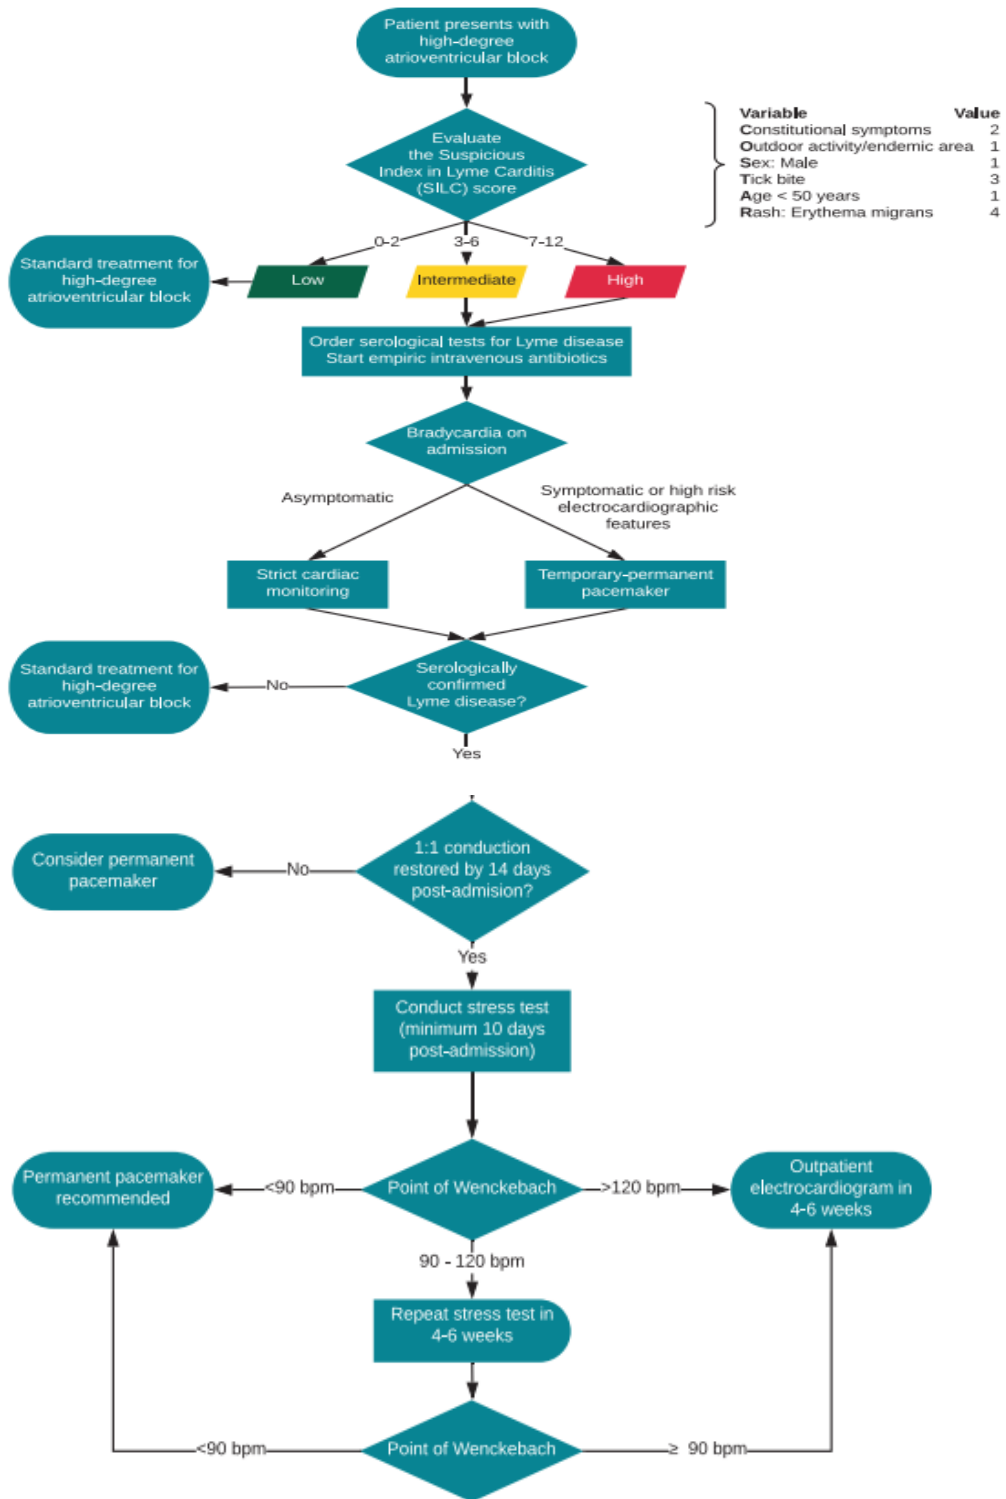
Patient presents with high-degree atrioventricular block

Evaluate the Suspicious Index in Lyme Carditis (SILC) score

| Variable | Value |
|---|---|
| Constitutional symptoms | 2 |
| Outdoor activity/endemic area | 1 |
| Sex: Male | 1 |
| Tick bite | 3 |
| Age < 50 years | 1 |
| Rash: Erythema migrans | 4 |

0-2
3-6
7-12

Standard treatment for high-degree atrioventricular block

Low

Intermediate

High

Order serological tests for Lyme disease
Start empiric intravenous antibiotics

Bradycardia on admission

Asymptomatic

Symptomatic or high risk electrocardiographic features

Strict cardiac monitoring

Temporary-permanent pacemaker

Standard treatment for high-degree atrioventricular block

No

Serologically confirmed Lyme disease?

Yes

Consider permanent pacemaker

No

1:1 conduction restored by 14 days post-admision?

Yes

Conduct stress test (minimum 10 days post-admission)

Permanent pacemaker recommended

<90 bpm

Point of Wenckebach

>120 bpm

Outpatient electrocardiogram in 4-6 weeks

90 - 120 bpm

Repeat stress test in 4-6 weeks

<90 bpm

Point of Wenckebach

≥ 90 bpm